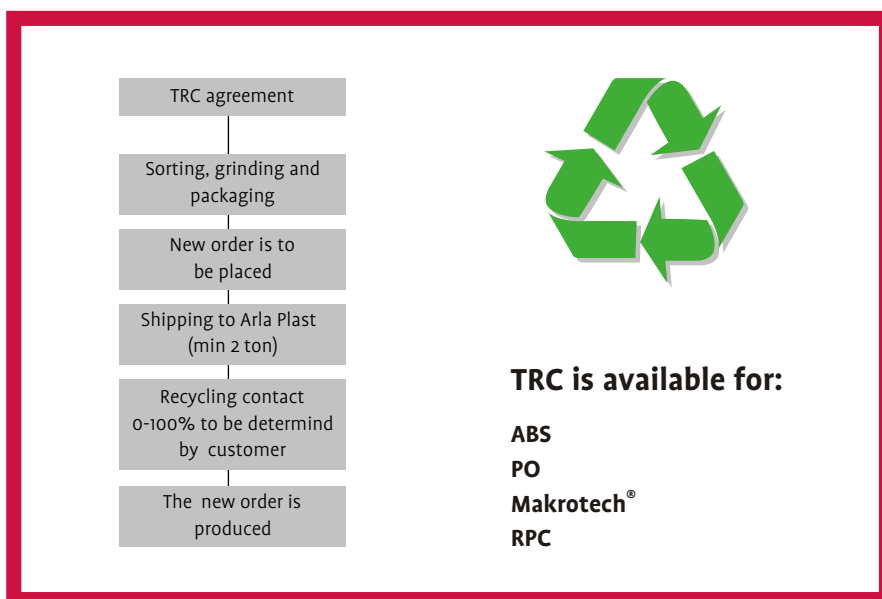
TRC agreement

Sorting, grinding and packaging

New order is to be placed

Shipping to Arla Plast (min 2 ton)

Recycling contact 0-100% to be determind by customer

The new order is produced

TRC is available for:

ABS
PO
Makrotech®
RPC